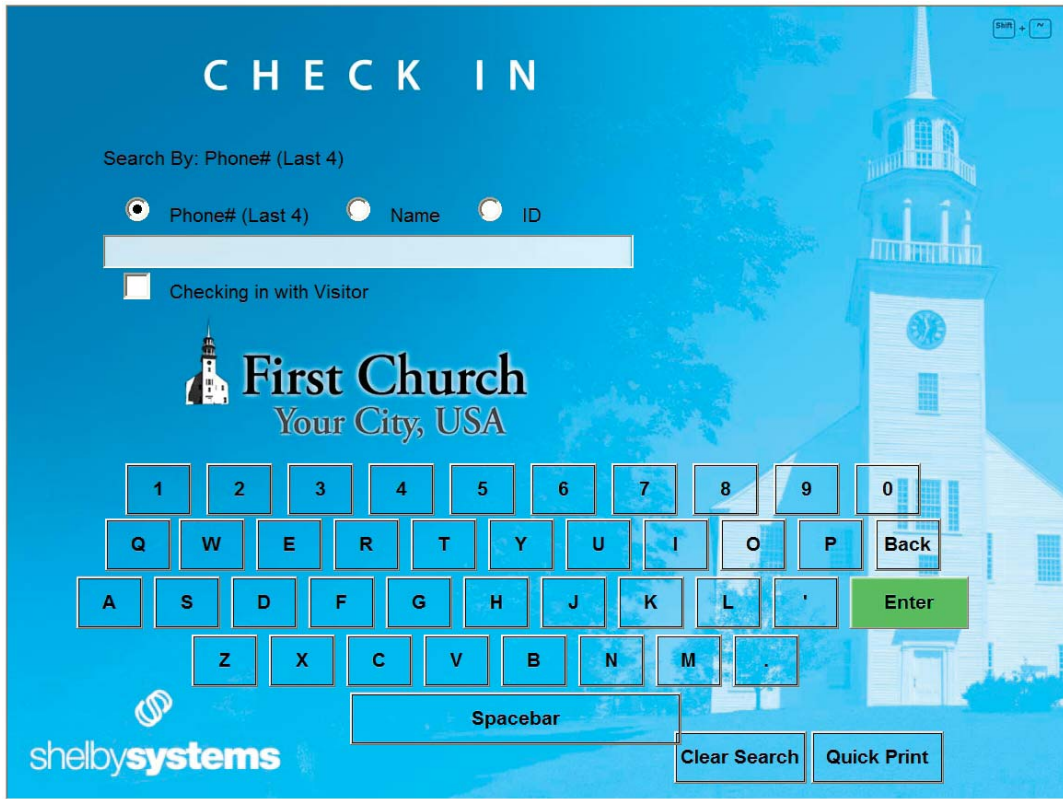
Shift + ~

CHECK IN

Search By: Phone# (Last 4)

Phone# (Last 4) Name ID

Checking in with Visitor

First Church
Your City, USA

1 2 3 4 5 6 7 8 9 0
Q W E R T Y U I O P Back
A S D F G H J K L ' Enter
Z X C V B N M .
Spacebar

Clear Search Quick Print

shelbysystems